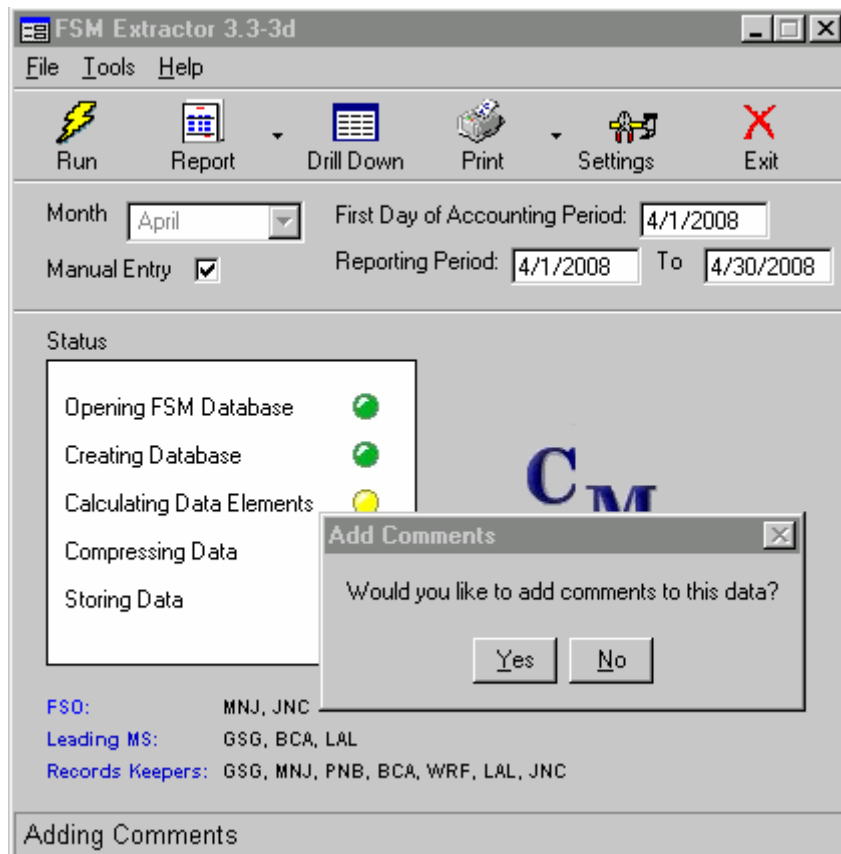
FSM Extractor 3.3-3d

File Tools Help

Run Report Drill Down Print Settings Exit

Month April

Manual Entry

First Day of Accounting Period: 4/1/2008

Reporting Period: 4/1/2008 To 4/30/2008

Status

Opening FSM Database

Creating Database

Calculating Data Elements

Compressing Data

Storing Data

CM

Add Comments

Would you like to add comments to this data?

Yes No

FSO: MNJ, JNC

Leading MS: GSG, BCA, LAL

Records Keepers: GSG, MNJ, PNB, BCA, WRF, LAL, JNC

Adding Comments